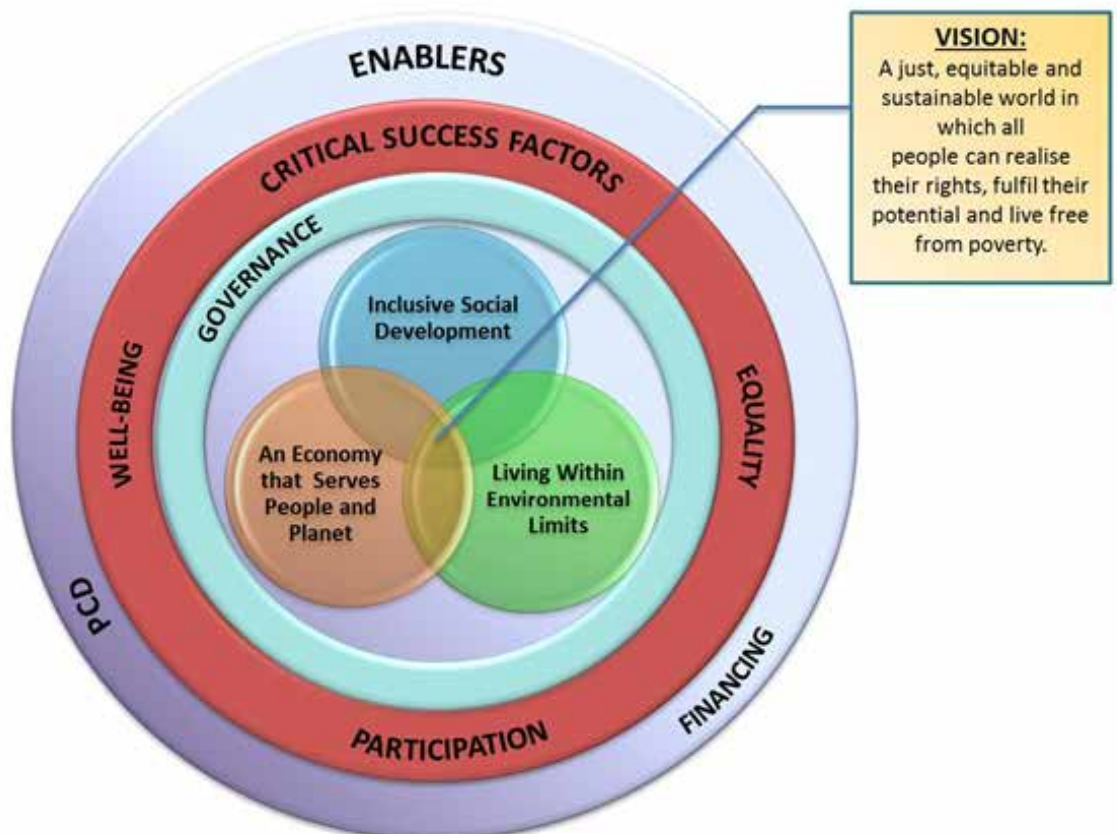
ENABLERS

CRITICAL SUCCESS FACTORS

GOVERNANCE

Inclusive Social Development

An Economy that Serves People and Planet

Living Within Environmental Limits

WELL-BEING

EQUALITY

PCD

FINANCING

PARTICIPATION

VISION:
A just, equitable and sustainable world in which all people can realise their rights, fulfil their potential and live free from poverty.